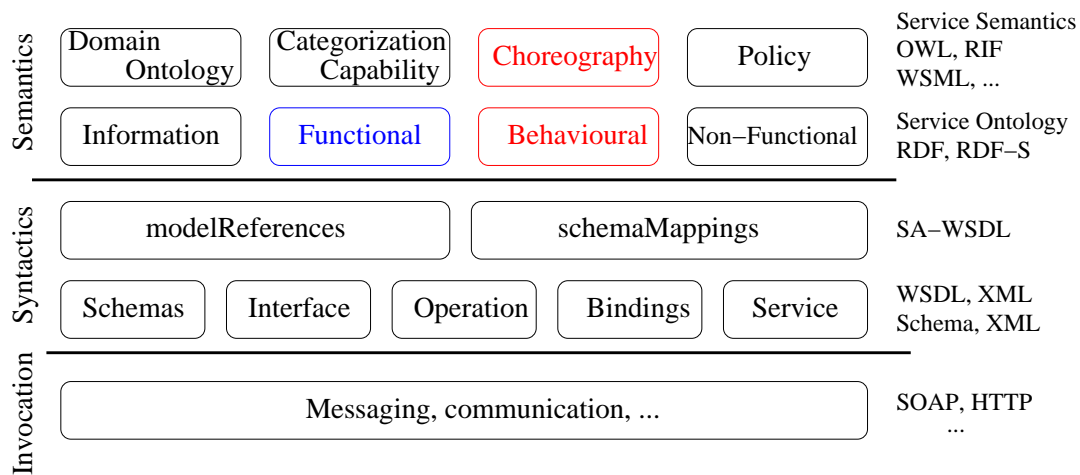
Semantics

Domain Ontology

Categorization Capability

Choreography

Policy

Service Semantics OWL, RIF WSML, ...

Information

Functional

Behavioural

Non−Functional

Service Ontology RDF, RDF−S

Syntactics

modelReferences

schemaMappings

SA−WSDL

Schemas

Interface

Operation

Bindings

Service

WSDL, XML Schema, XML

Invocation

Messaging, communication, ...

SOAP, HTTP ...